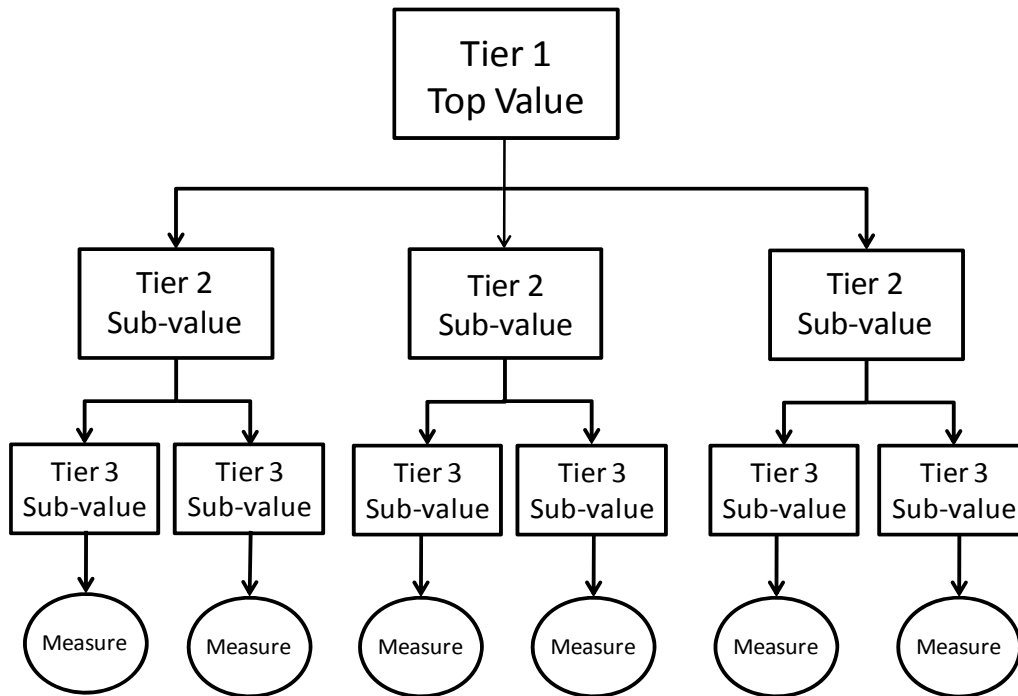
Tier 1
Top Value

Tier 2
Sub-value

Tier 2
Sub-value

Tier 2
Sub-value

Tier 3
Sub-value

Tier 3
Sub-value

Tier 3
Sub-value

Tier 3
Sub-value

Tier 3
Sub-value

Tier 3
Sub-value

Measure

Measure

Measure

Measure

Measure

Measure